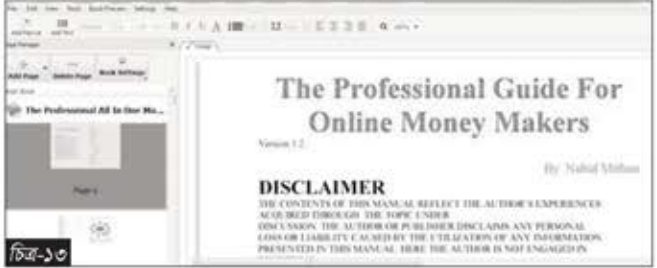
File Edit View Tools Book Preview Settings Help

Add Page Delete Page Book Settings

The Professional All In One Mo...

Page 1

The Professional Guide For Online Money Makers

Version 1.2

By Nahid Mithun

DISCLAIMER

THE CONTENTS OF THIS MANUAL REFLECT THE AUTHOR'S EXPERIENCES ACQUIRED THROUGH THE TOPIC UNDER DISCUSSION. THE AUTHOR OR PUBLISHER DISCLAIMS ANY PERSONAL LOSS OR LIABILITY CAUSED BY THE UTILIZATION OF ANY INFORMATION PRESENTED IN THIS MANUAL. HERE THE AUTHOR IS NOT ENGAGED IN

চিত্র-১৩